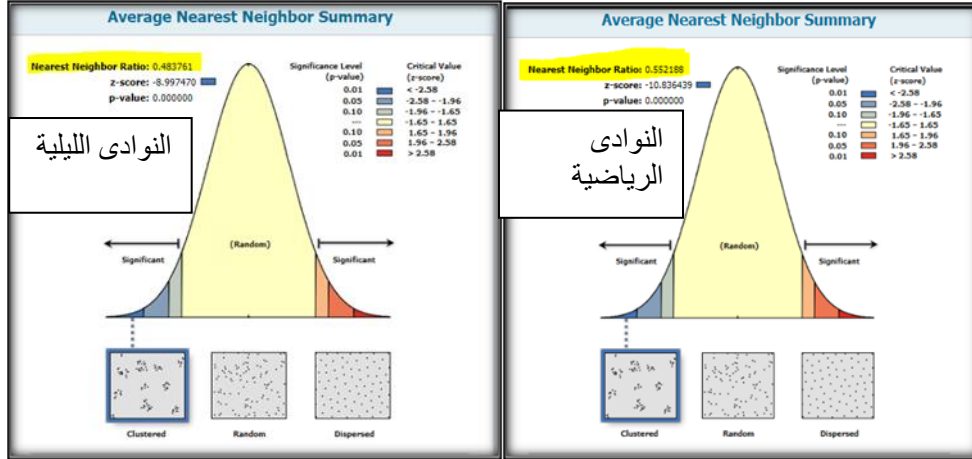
Average Nearest Neighbor Summary

Nearest Neighbor Ratio: 0.483761
z-score: -8.997470
p-value: 0.000000

النوادى الليلية

| Significance Level (p-value) | Critical Value (z-score) |
|---|---|
| 0.01 | < -2.58 |
| 0.05 | -2.58 - -1.96 |
| 0.10 | -1.96 - -1.65 |
| --- | -1.65 - 1.65 |
| 0.10 | 1.65 - 1.96 |
| 0.05 | 1.96 - 2.58 |
| 0.01 | > 2.58 |

Significant
(Random)
Significant

Clustered
Random
Dispersed

Average Nearest Neighbor Summary

Nearest Neighbor Ratio: 0.552188
z-score: -10.836439
p-value: 0.000000

النوادى الرياضية

| Significance Level (p-value) | Critical Value (z-score) |
|---|---|
| 0.01 | < -2.58 |
| 0.05 | -2.58 - -1.96 |
| 0.10 | -1.96 - -1.65 |
| --- | -1.65 - 1.65 |
| 0.10 | 1.65 - 1.96 |
| 0.05 | 1.96 - 2.58 |
| 0.01 | > 2.58 |

Significant
(Random)
Significant

Clustered
Random
Dispersed